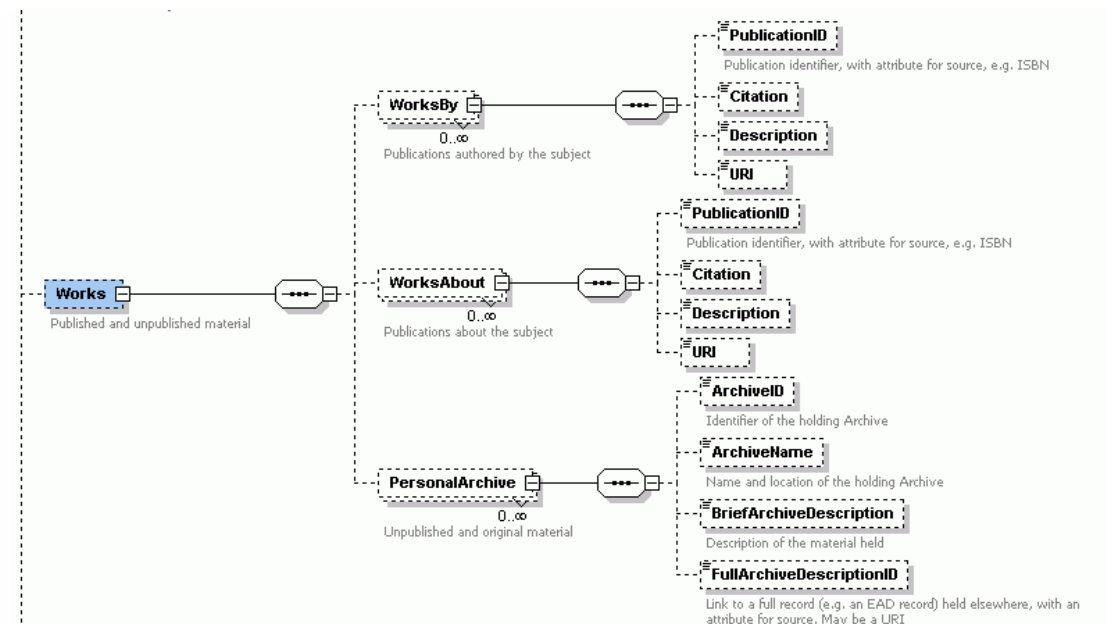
PublicationID
Publication identifier, with attribute for source, e.g. ISBN

WorksBy
0..∞
Publications authored by the subject

Citation

Description

URI

PublicationID
Publication identifier, with attribute for source, e.g. ISBN

Works
Published and unpublished material

WorksAbout
0..∞
Publications about the subject

Citation

Description

URI

ArchiveID
Identifier of the holding Archive

ArchiveName
Name and location of the holding Archive

PersonalArchive
0..∞
Unpublished and original material

BriefArchiveDescription
Description of the material held

FullArchiveDescriptionID
Link to a full record (e.g. an EAD record) held elsewhere, with an attribute for source. May be a URI